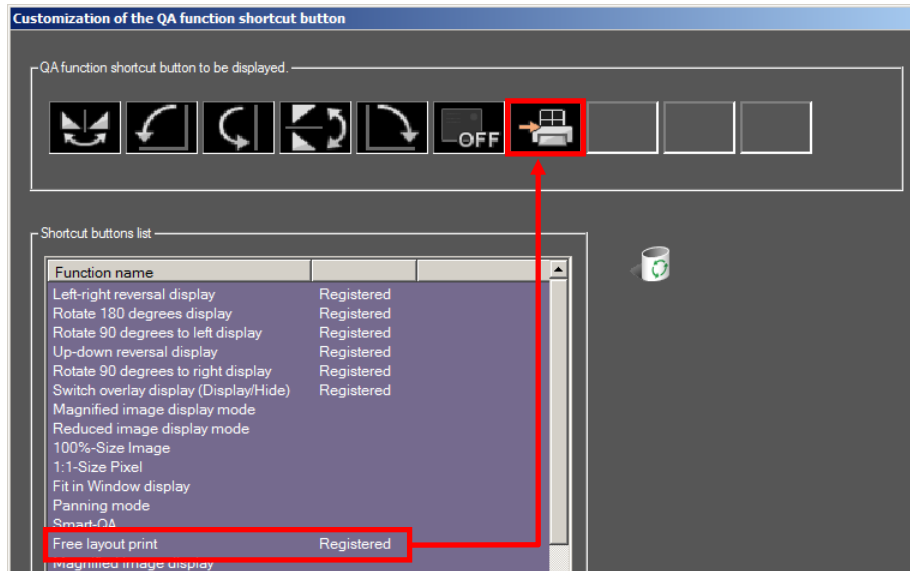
Customization of the QA function shortcut button

QA function shortcut button to be displayed.

OFF

Shortcut buttons list

| Function name | | |
|---|---|---|
| Left-right reversal display | Registered | |
| Rotate 180 degrees display | Registered | |
| Rotate 90 degrees to left display | Registered | |
| Up-down reversal display | Registered | |
| Rotate 90 degrees to right display | Registered | |
| Switch overlay display (Display/Hide) | Registered | |
| Magnified image display mode | | |
| Reduced image display mode | | |
| 100%-Size Image | | |
| 1:1-Size Pixel | | |
| Fit in Window display | | |
| Panning mode | | |
| Smart-QA | | |
| Free layout print | Registered | |
| Magnified image display | | |